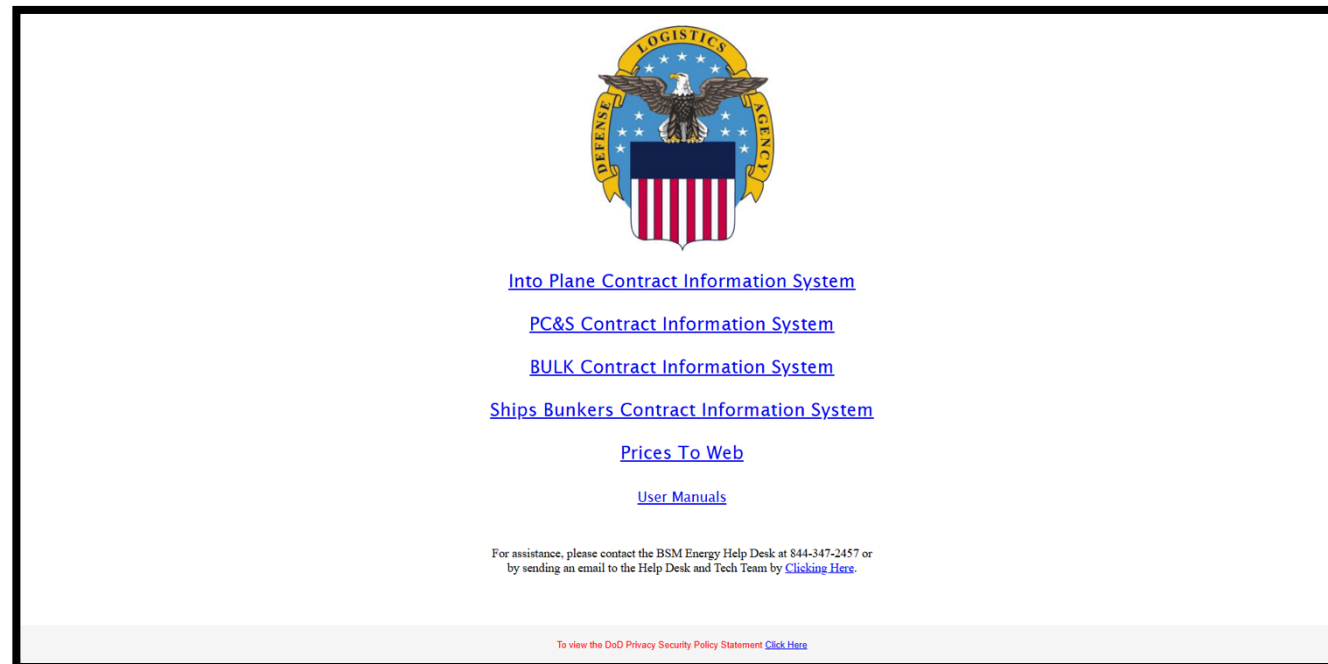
DEFENSE LOGISTICS AGENCY

Into Plane Contract Information System

PC&S Contract Information System

BULK Contract Information System

Ships Bunkers Contract Information System

Prices To Web

User Manuals

For assistance, please contact the BSM Energy Help Desk at 844-347-2457 or by sending an email to the Help Desk and Tech Team by Clicking Here.

To view the DoD Privacy Security Policy Statement Click Here